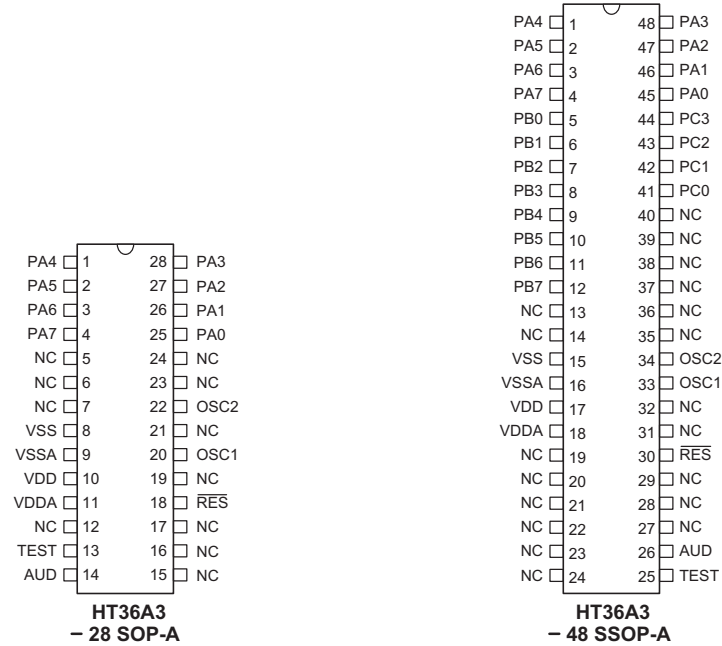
PA4 1
PA5 2
PA6 3
PA7 4
NC 5
NC 6
NC 7
VSS 8
VSSA 9
VDD 10
VDDA 11
NC 12
TEST 13
AUD 14

28 PA3
27 PA2
26 PA1
25 PA0
24 NC
23 NC
22 OSC2
21 NC
20 OSC1
19 NC
18 $\overline{RES}$
17 NC
16 NC
15 NC

HT36A3
– 28 SOP-A

PA4 1
PA5 2
PA6 3
PA7 4
PB0 5
PB1 6
PB2 7
PB3 8
PB4 9
PB5 10
PB6 11
PB7 12
NC 13
NC 14
VSS 15
VSSA 16
VDD 17
VDDA 18
NC 19
NC 20
NC 21
NC 22
NC 23
NC 24

48 PA3
47 PA2
46 PA1
45 PA0
44 PC3
43 PC2
42 PC1
41 PC0
40 NC
39 NC
38 NC
37 NC
36 NC
35 NC
34 OSC2
33 OSC1
32 NC
31 NC
30 $\overline{RES}$
29 NC
28 NC
27 NC
26 AUD
25 TEST

HT36A3
– 48 SSOP-A